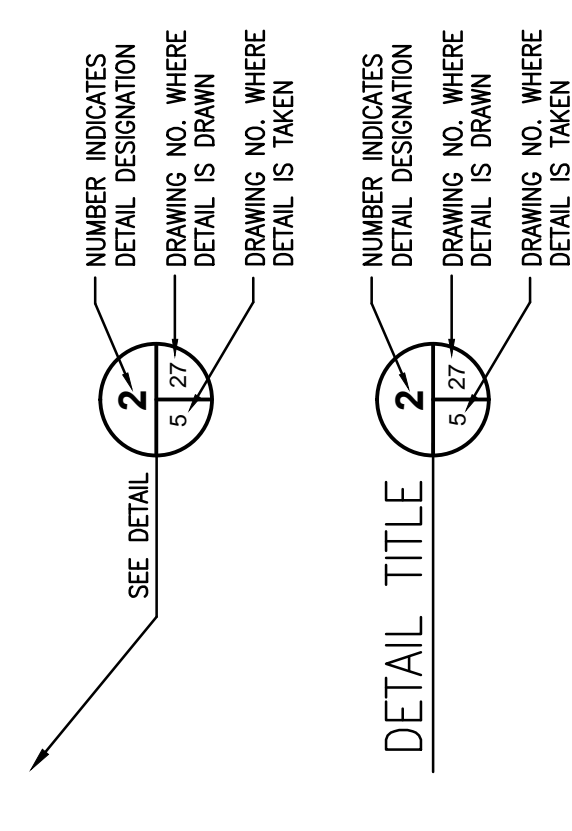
SEE DETAIL

2

27

5

NUMBER INDICATES DETAIL DESIGNATION

DRAWING NO. WHERE DETAIL IS DRAWN

DRAWING NO. WHERE DETAIL IS TAKEN

DETAIL TITLE

2

27

5

NUMBER INDICATES DETAIL DESIGNATION

DRAWING NO. WHERE DETAIL IS DRAWN

DRAWING NO. WHERE DETAIL IS TAKEN